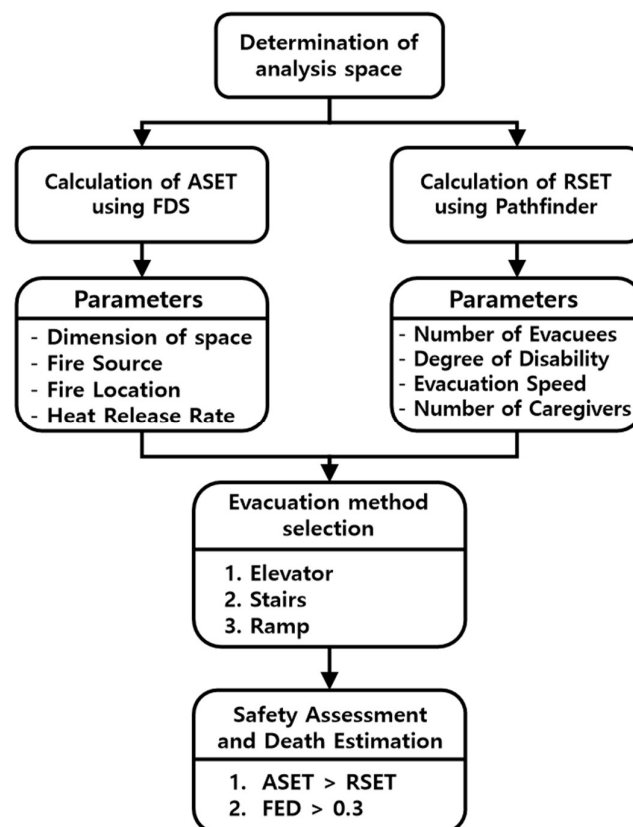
Determination of analysis space

Calculation of ASET using FDS

Calculation of RSET using Pathfinder

Parameters

- Dimension of space
- Fire Source
- Fire Location
- Heat Release Rate

Parameters

- Number of Evacuees
- Degree of Disability
- Evacuation Speed
- Number of Caregivers

Evacuation method selection

1. Elevator
2. Stairs
3. Ramp

Safety Assessment and Death Estimation

1. ASET > RSET
2. FED > 0.3